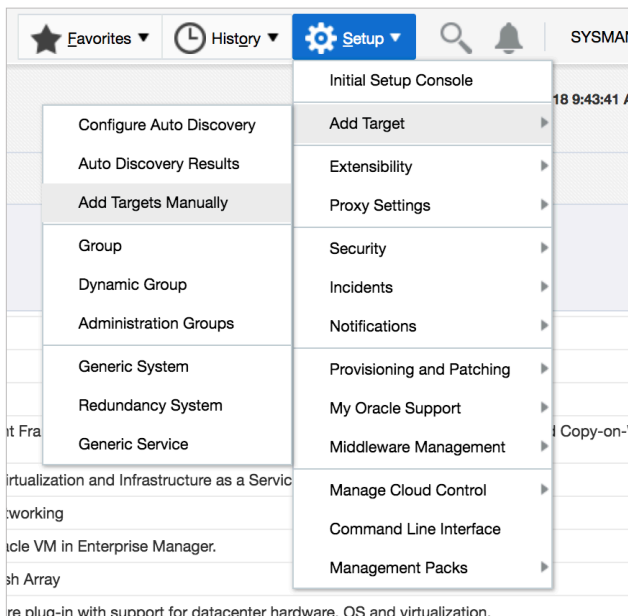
Favorites ▼ History ▼ Setup ▼ SYSMA

18 9:43:41 A

Initial Setup Console
Add Target
Extensibility
Proxy Settings
Security
Incidents
Notifications
Provisioning and Patching
My Oracle Support
Middleware Management
Manage Cloud Control
Command Line Interface
Management Packs

Configure Auto Discovery
Auto Discovery Results
Add Targets Manually
Group
Dynamic Group
Administration Groups
Generic System
Redundancy System
Generic Service

nt Fra
d Copy-on-
irtualization and Infrastructure as a Servic
tworking
acle VM in Enterprise Manager.
sh Array
re plug-in with support for datacenter hardware, OS and virtualization.